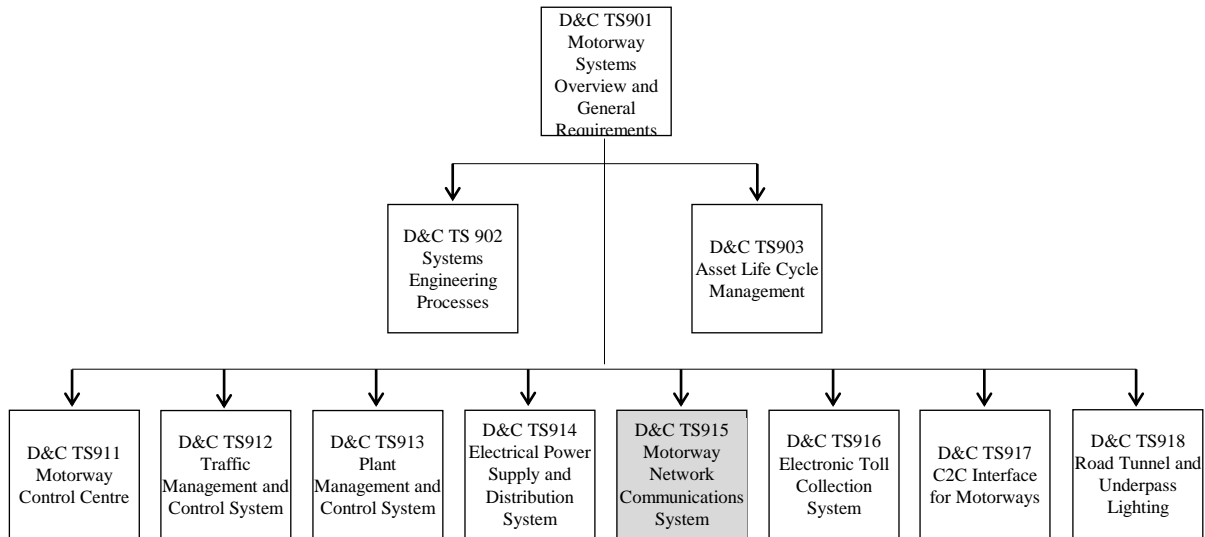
D&C TS901 Motorway Systems Overview and General Requirements

D&C TS 902 Systems Engineering Processes

D&C TS903 Asset Life Cycle Management

D&C TS911 Motorway Control Centre

D&C TS912 Traffic Management and Control System

D&C TS913 Plant Management and Control System

D&C TS914 Electrical Power Supply and Distribution System

D&C TS915 Motorway Network Communications System

D&C TS916 Electronic Toll Collection System

D&C TS917 C2C Interface for Motorways

D&C TS918 Road Tunnel and Underpass Lighting